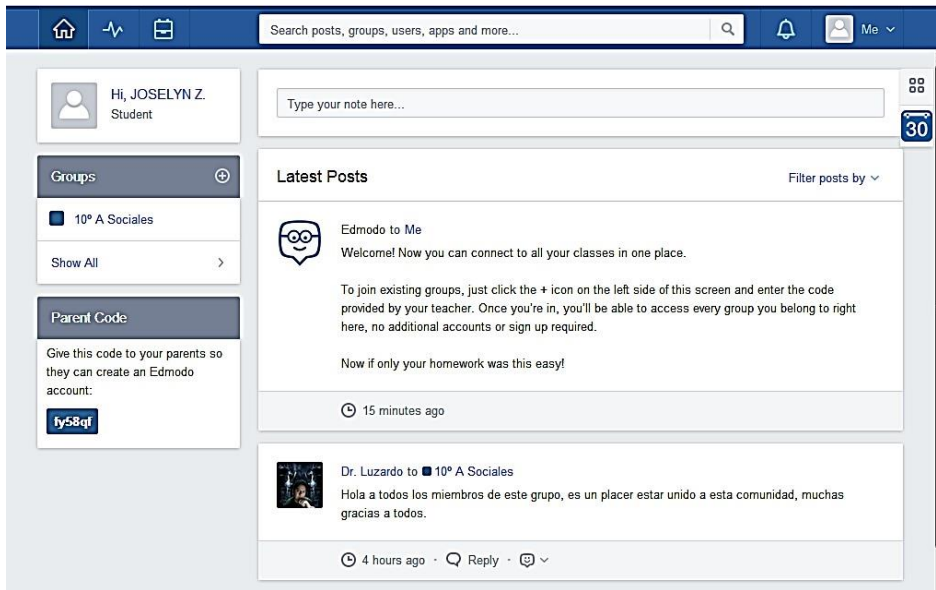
Search posts, groups, users, apps and more...

Me

Hi, JOSELYN Z.
Student

Type your note here...

30

Groups

10° A Sociales

Show All

Parent Code

Give this code to your parents so they can create an Edmodo account:

fy58qf

Latest Posts

Filter posts by

Edmodo to Me

Welcome! Now you can connect to all your classes in one place.

To join existing groups, just click the + icon on the left side of this screen and enter the code provided by your teacher. Once you're in, you'll be able to access every group you belong to right here, no additional accounts or sign up required.

Now if only your homework was this easy!

15 minutes ago

Dr. Luzardo to 10° A Sociales

Hola a todos los miembros de este grupo, es un placer estar unido a esta comunidad, muchas gracias a todos.

4 hours ago · Reply ·